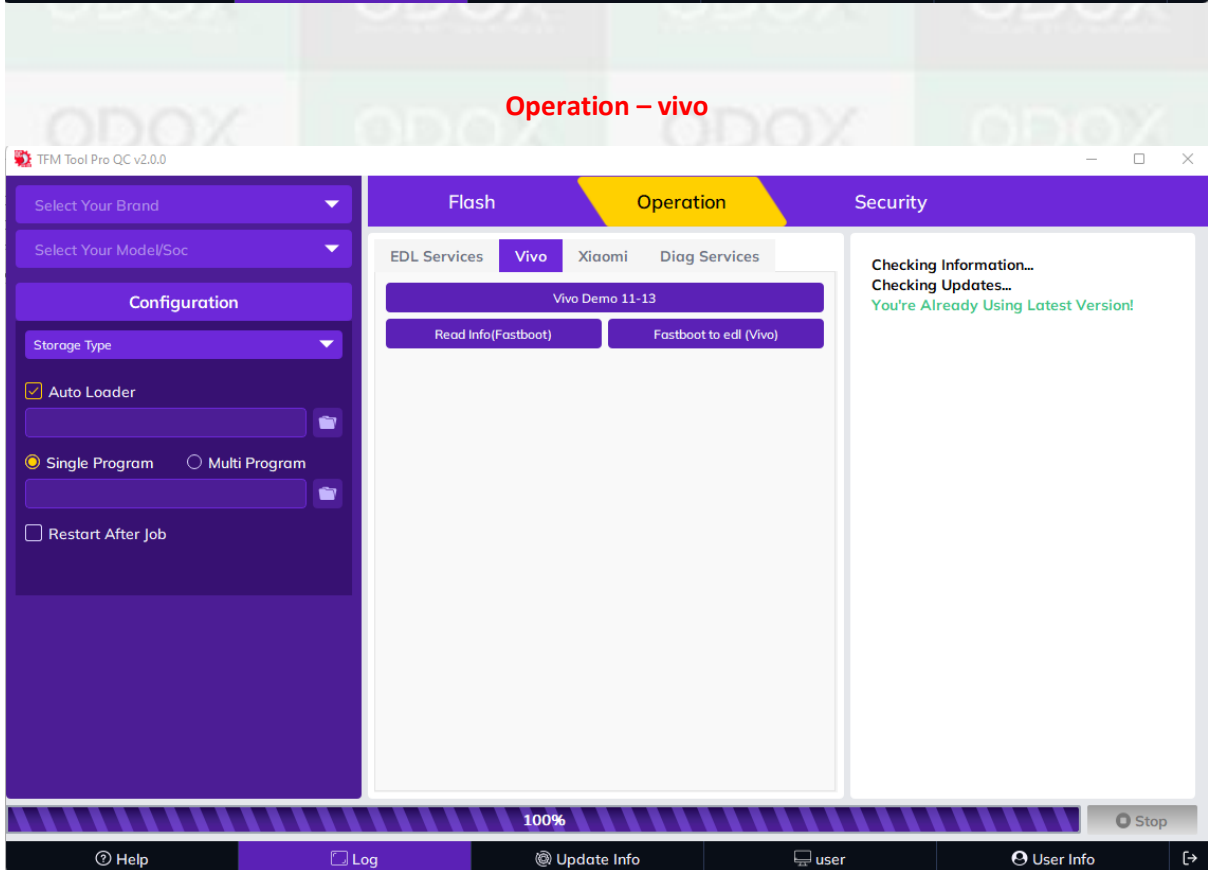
Operation – vivo

TFM Tool Pro QC v2.0.0

Select Your Brand

Select Your Model/Soc

Configuration

Storage Type

Auto Loader

Single Program Multi Program

Restart After Job

Flash Operation Security

EDL Services Vivo Xiaomi Diag Services

Vivo Demo 11-13

Read Info(Fastboot) Fastboot to edl (Vivo)

Checking Information...
Checking Updates...
You're Already Using Latest Version!

100%

Stop

Help Log Update Info user User Info